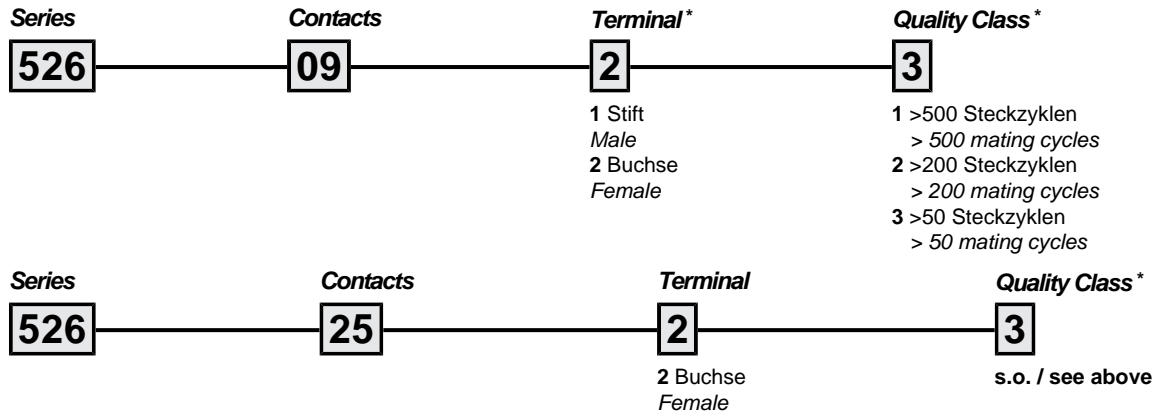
*Series*

**526**

*Contacts*

**09**

*Terminal*\*

**2**

**1** Stift
*Male*
**2** Buchse
*Female*

*Quality Class*\*

**3**

**1** >500 Steckzyklen
*> 500 mating cycles*
**2** >200 Steckzyklen
*> 200 mating cycles*
**3** >50 Steckzyklen
*> 50 mating cycles*

*Series*

**526**

*Contacts*

**25**

*Terminal*

**2**

**2** Buchse
*Female*

*Quality Class*\*

**3**

**s.o. / see above**